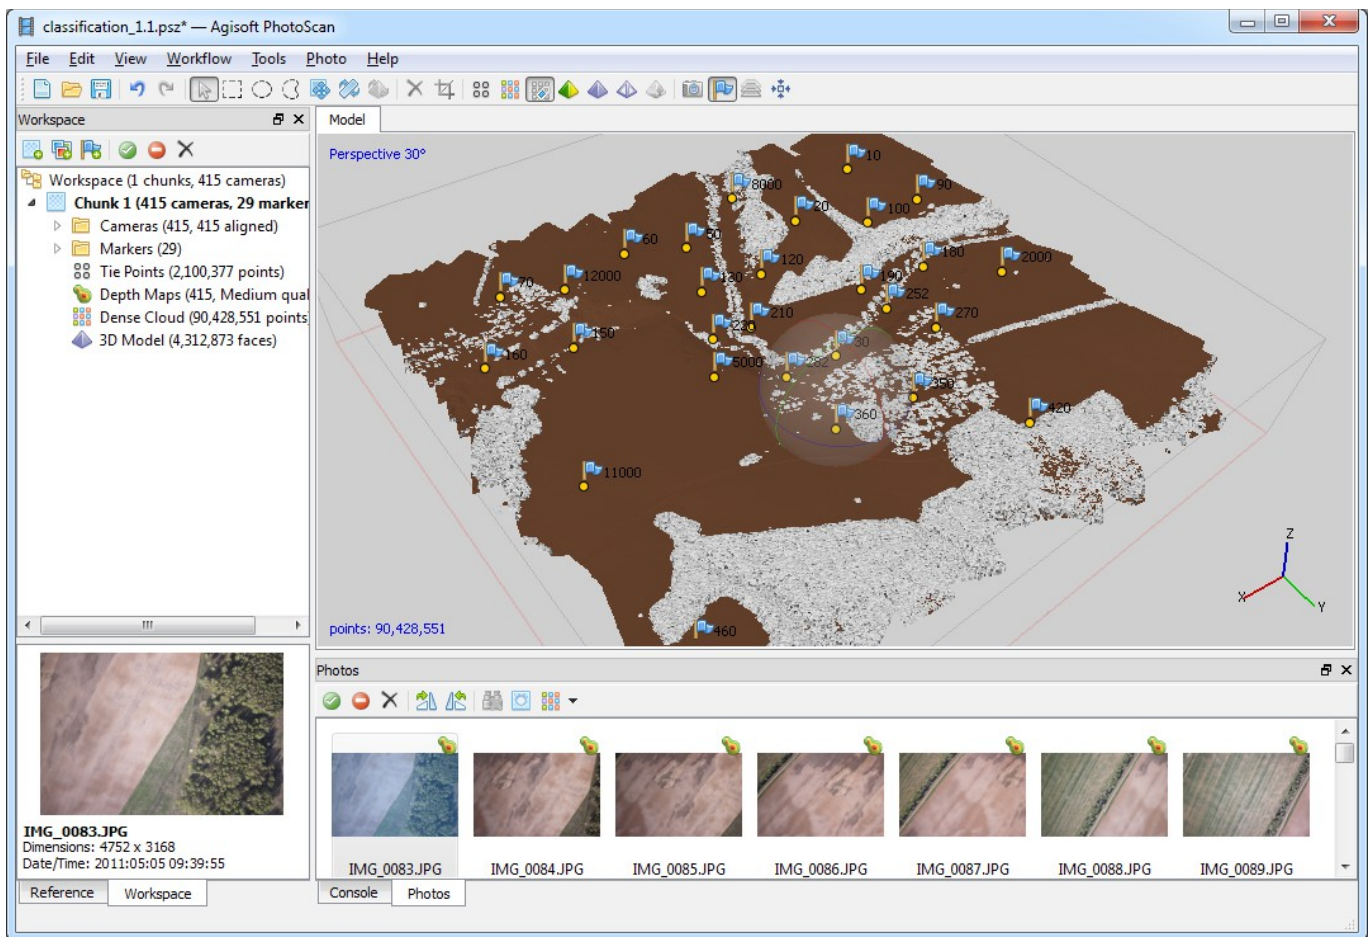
classification_1.1.psz* — Agisoft PhotoScan

File Edit View Workflow Tools Photo Help

Workspace

Workspace (1 chunks, 415 cameras)
Chunk 1 (415 cameras, 29 marker
Cameras (415, 415 aligned)
Markers (29)
Tie Points (2,100,377 points)
Depth Maps (415, Medium qual
Dense Cloud (90,428,551 points
3D Model (4,312,873 faces)

IMG_0083.JPG
Dimensions: 4752 x 3168
Date/Time: 2011:05:05 09:39:55

Reference Workspace

Model

Perspective 30°

10
8000
90
20
100
60
50
180
2000
120
70
12000
130
190
252
210
270
150
220
160
30
5000
282
350
360
420
11000
460

Z
X
Y

points: 90,428,551

Photos

IMG_0083.JPG IMG_0084.JPG IMG_0085.JPG IMG_0086.JPG IMG_0087.JPG IMG_0088.JPG IMG_0089.JPG

Console Photos